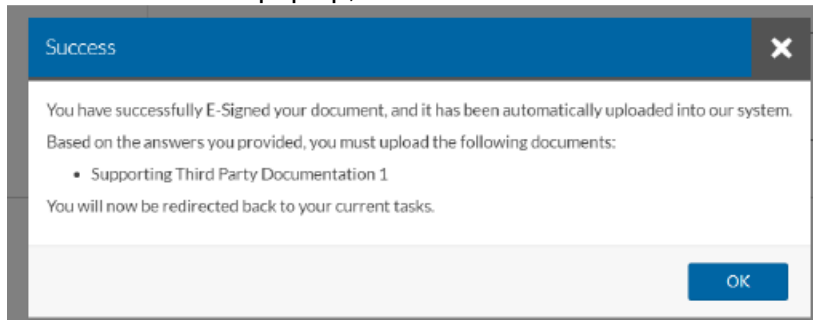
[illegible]

Success

×

You have successfully E-Signed your document, and it has been automatically uploaded into our system.

Based on the answers you provided, you must upload the following documents:

- Supporting Third Party Documentation 1

You will now be redirected back to your current tasks.

OK